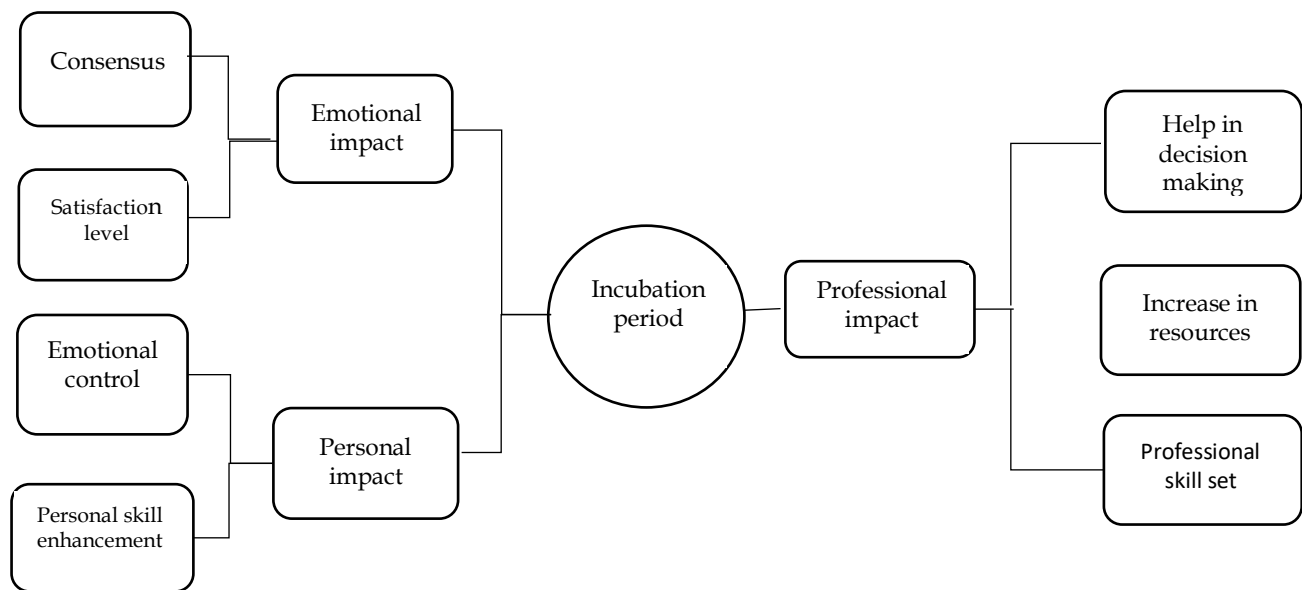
Consensus

Satisfaction level

Emotional impact

Emotional control

Personal skill enhancement

Personal impact

Incubation period

Professional impact

Help in decision making

Increase in resources

Professional skill set